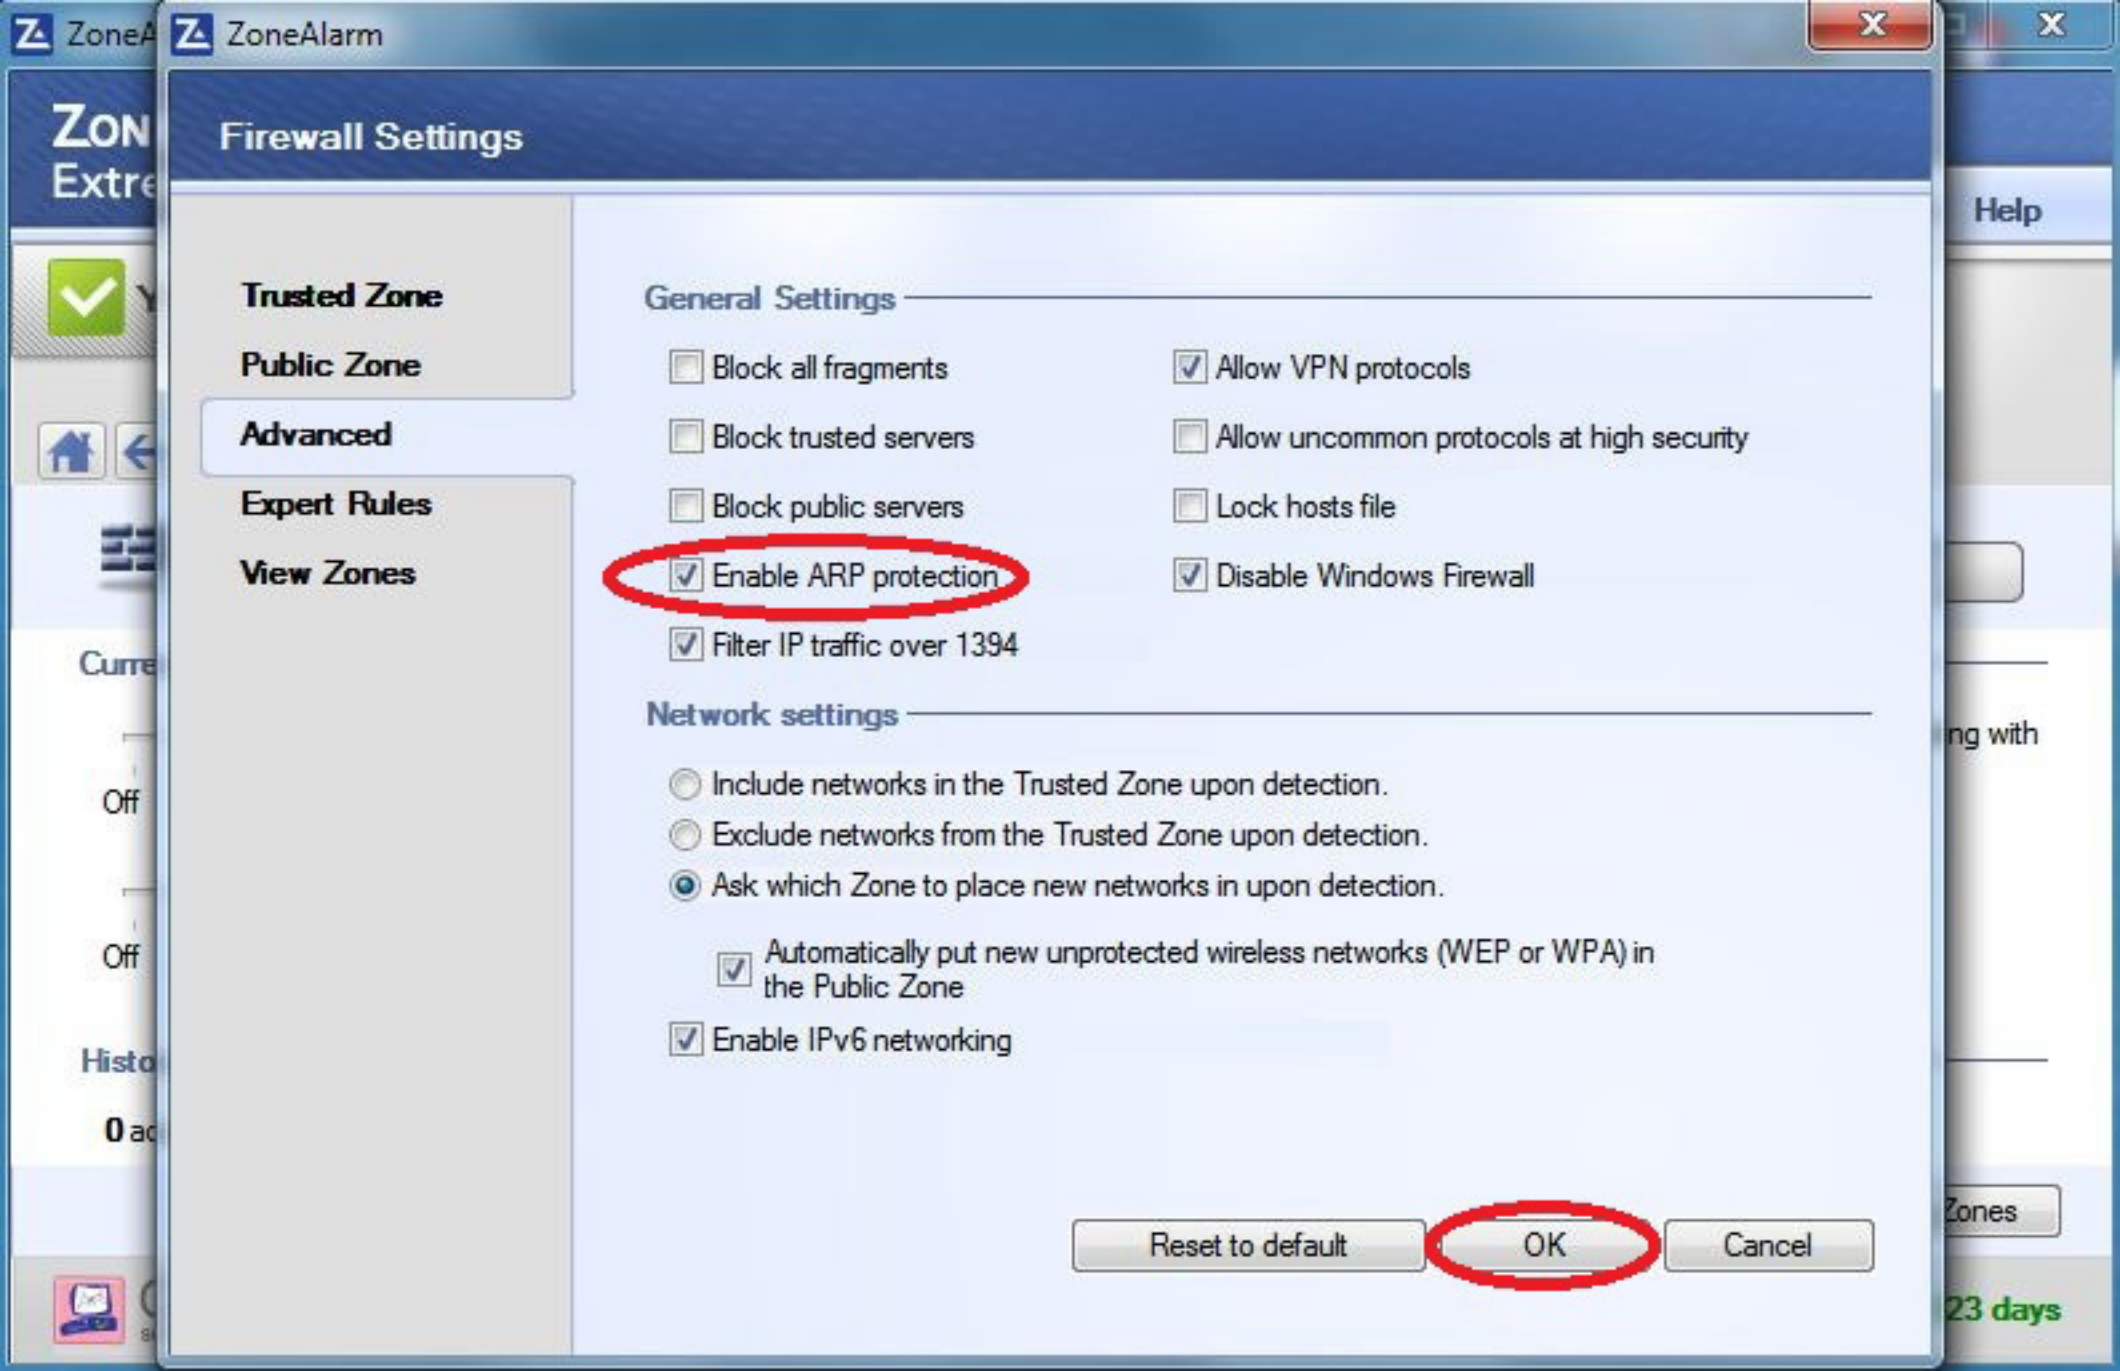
ZoneA ZoneAlarm

ZON Extre

Firewall Settings

Help

Trusted Zone
Public Zone
Advanced
Expert Rules
View Zones

General Settings

Block all fragments
Allow VPN protocols
Block trusted servers
Allow uncommon protocols at high security
Block public servers
Lock hosts file
Enable ARP protection
Disable Windows Firewall
Filter IP traffic over 1394

Network settings

Include networks in the Trusted Zone upon detection.
Exclude networks from the Trusted Zone upon detection.
Ask which Zone to place new networks in upon detection.

Automatically put new unprotected wireless networks (WEP or WPA) in the Public Zone

Enable IPv6 networking

Curre
Off
Off
Histo
0 a
ng with
Zones
23 days

Reset to default
OK
Cancel